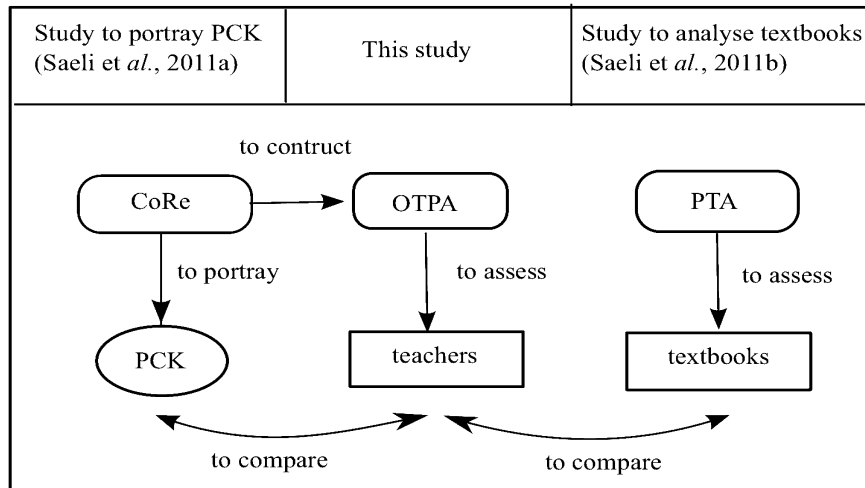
| Study to portray PCK (Saeli et *al.*, 2011a) | This study | Study to analyse textbooks (Saeli et *al.*, 2011b) |
|---|---|---|

to contruct

CoRe

OTPA

PTA

to portray

to assess

to assess

PCK

teachers

textbooks

to compare

to compare